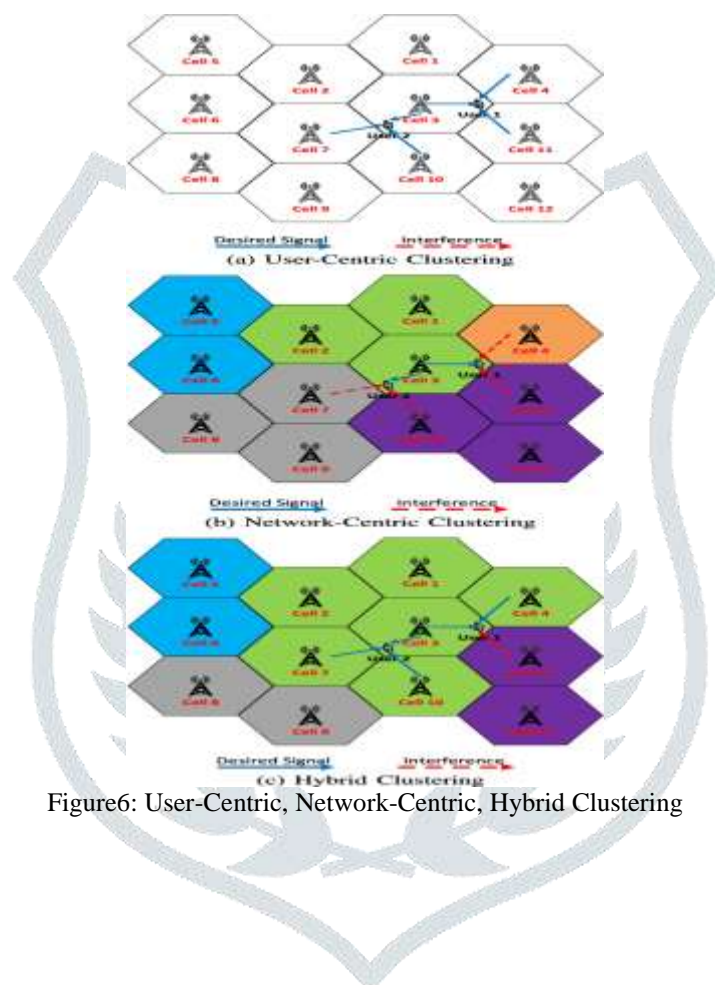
Cell 5
Cell 1
Cell 2
Cell 4
Cell 6
Cell 3
User 1
Cell 7
User 2
Cell 11
Cell 8
Cell 10
Cell 9
Cell 12

Desired Signal
Interference
(a) User-Centric Clustering

Cell 5
Cell 1
Cell 2
Cell 4
Cell 6
Cell 3
User 1
Cell 7
User 2
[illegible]
Cell 8
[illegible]
Cell 9
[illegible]

Desired Signal
Interference
(b) Network-Centric Clustering

Cell 5
Cell 1
Cell 2
Cell 4
Cell 6
Cell 3
User 1
Cell 7
User 2
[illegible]
Cell 8
Cell 10
Cell 9
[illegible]

Desired Signal
Interference
(c) Hybrid Clustering

Figure6: User-Centric, Network-Centric, Hybrid Clustering